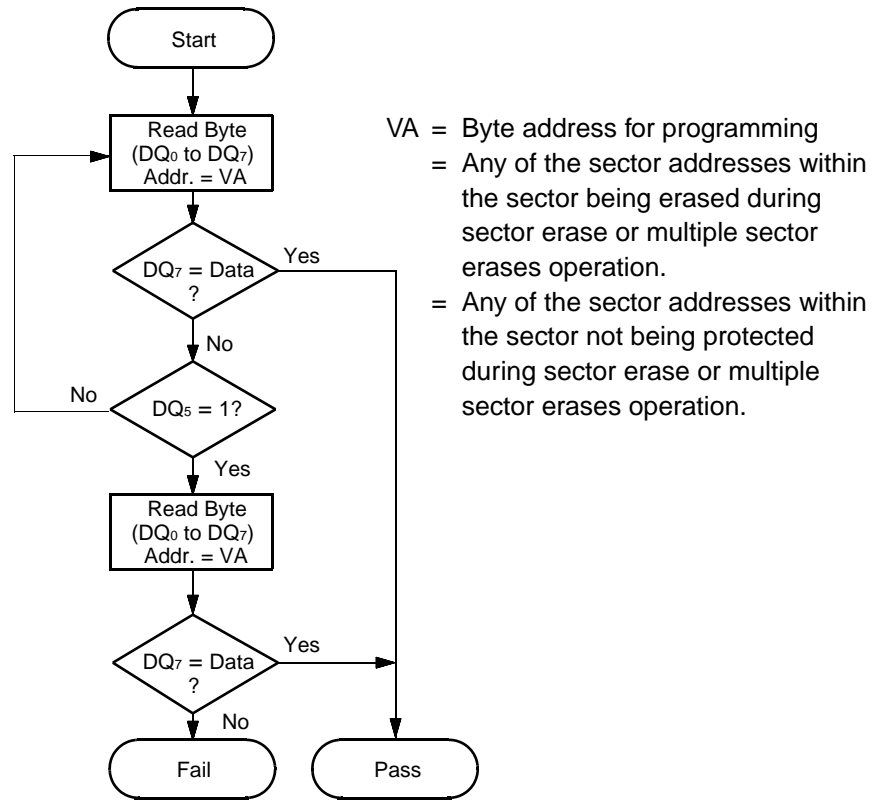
Start

Read Byte
($DQ_0$ to $DQ_7$)
Addr. = VA

VA = Byte address for programming
= Any of the sector addresses within the sector being erased during sector erase or multiple sector erases operation.
= Any of the sector addresses within the sector not being protected during sector erase or multiple sector erases operation.

$DQ_7$ = Data
?

Yes

No

No

$DQ_5$ = 1?

Yes

Read Byte
($DQ_0$ to $DQ_7$)
Addr. = VA

$DQ_7$ = Data
?

Yes

No

Fail

Pass